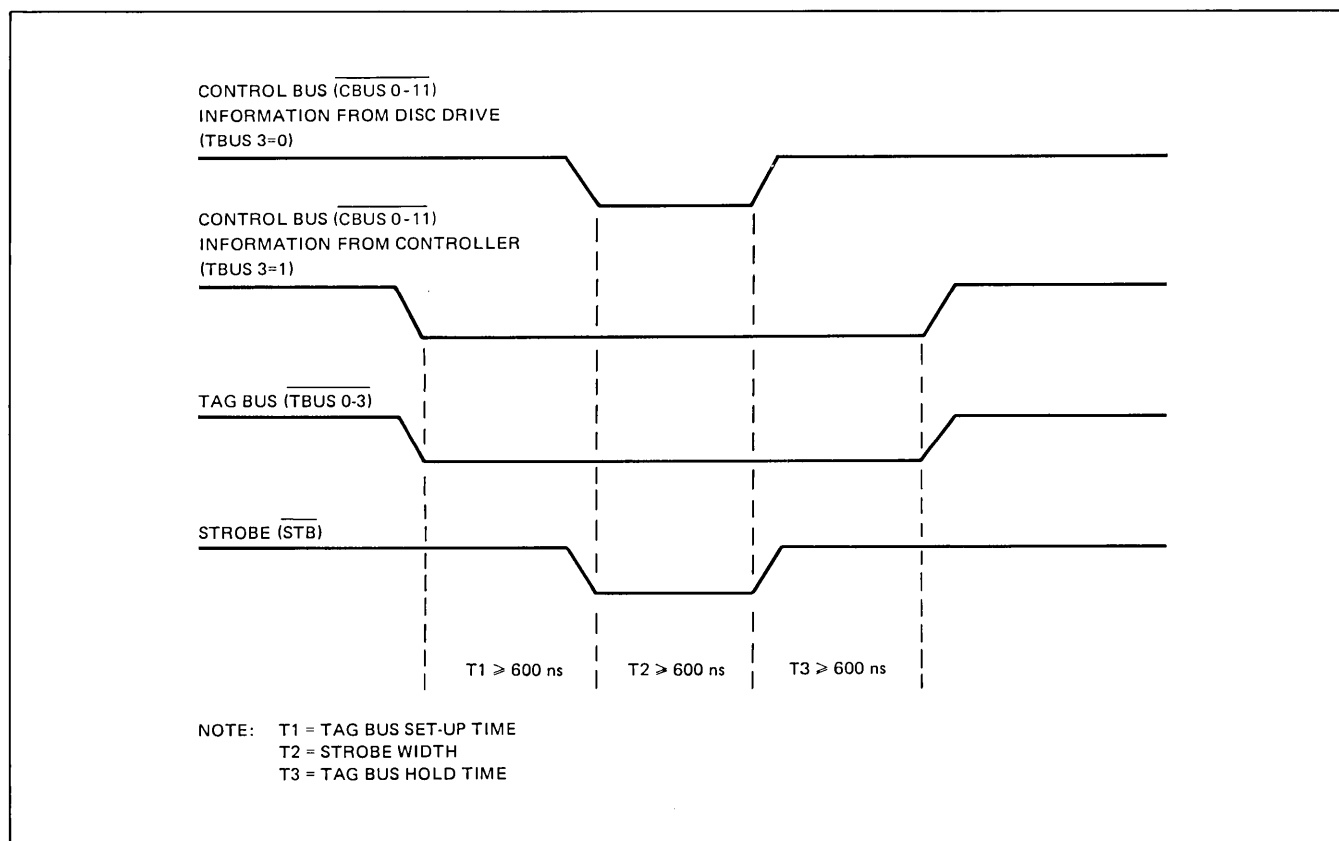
CONTROL BUS $(\overline{\text{CBUS 0-11}})$
INFORMATION FROM DISC DRIVE
(TBUS 3=0)

CONTROL BUS $(\overline{\text{CBUS 0-11}})$
INFORMATION FROM CONTROLLER
(TBUS 3=1)

TAG BUS $(\overline{\text{TBUS 0-3}})$

STROBE $(\overline{\text{STB}})$

T1 $\geqslant$ 600 ns

T2 $\geqslant$ 600 ns

T3 $\geqslant$ 600 ns

NOTE: T1 = TAG BUS SET-UP TIME
T2 = STROBE WIDTH
T3 = TAG BUS HOLD TIME